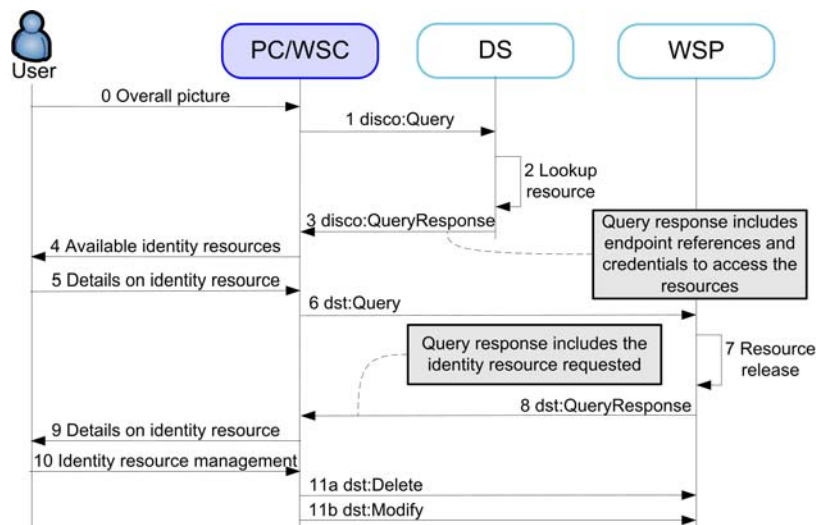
User

PC/WSC

DS

WSP

0 Overall picture

1 disco:Query

2 Lookup resource

3 disco:QueryResponse

Query response includes endpoint references and credentials to access the resources

4 Available identity resources

5 Details on identity resource

6 dst:Query

Query response includes the identity resource requested

7 Resource release

8 dst:QueryResponse

9 Details on identity resource

10 Identity resource management

11a dst:Delete

11b dst:Modify